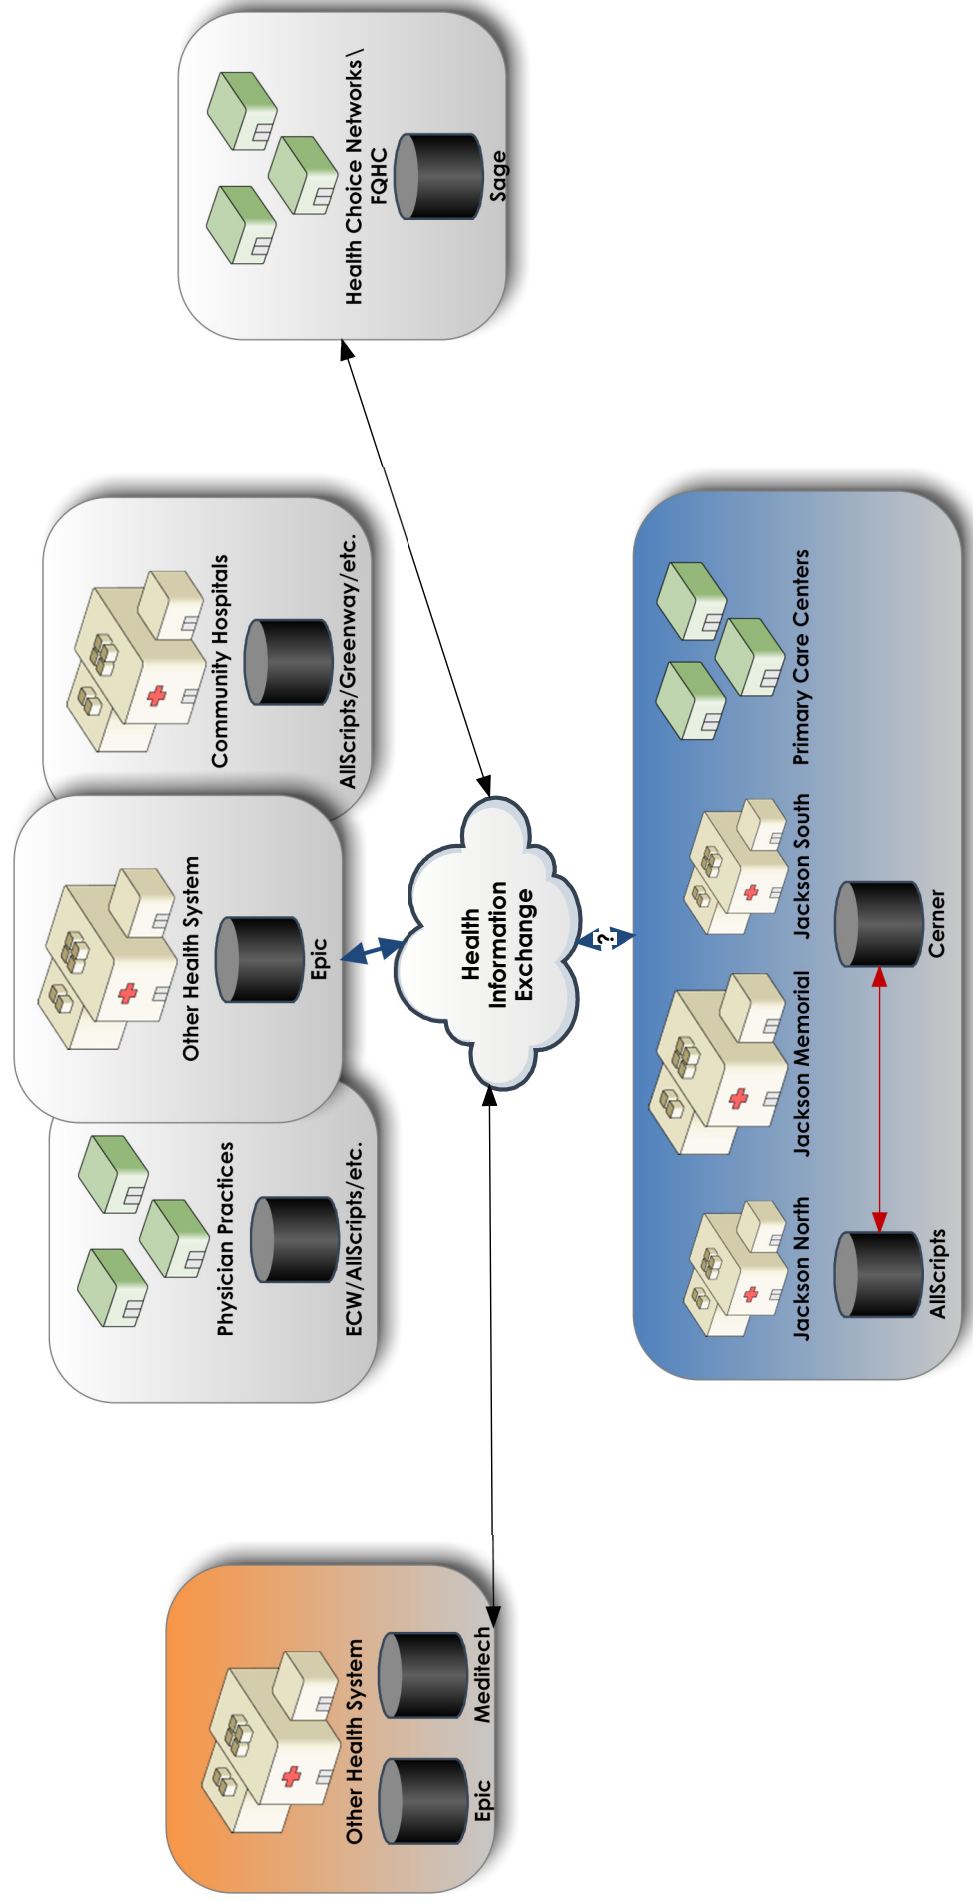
Health Choice Networks\
FQHC
Sage

Community Hospitals
AllScripts/Greenway/etc.

Other Health System
Epic

Physician Practices
ECW/AllScripts/etc.

Health
Information
Exchange

?

Primary Care Centers
Jackson South
Cerner
Jackson Memorial
Jackson North
AllScripts

Other Health System
Meditech
Epic